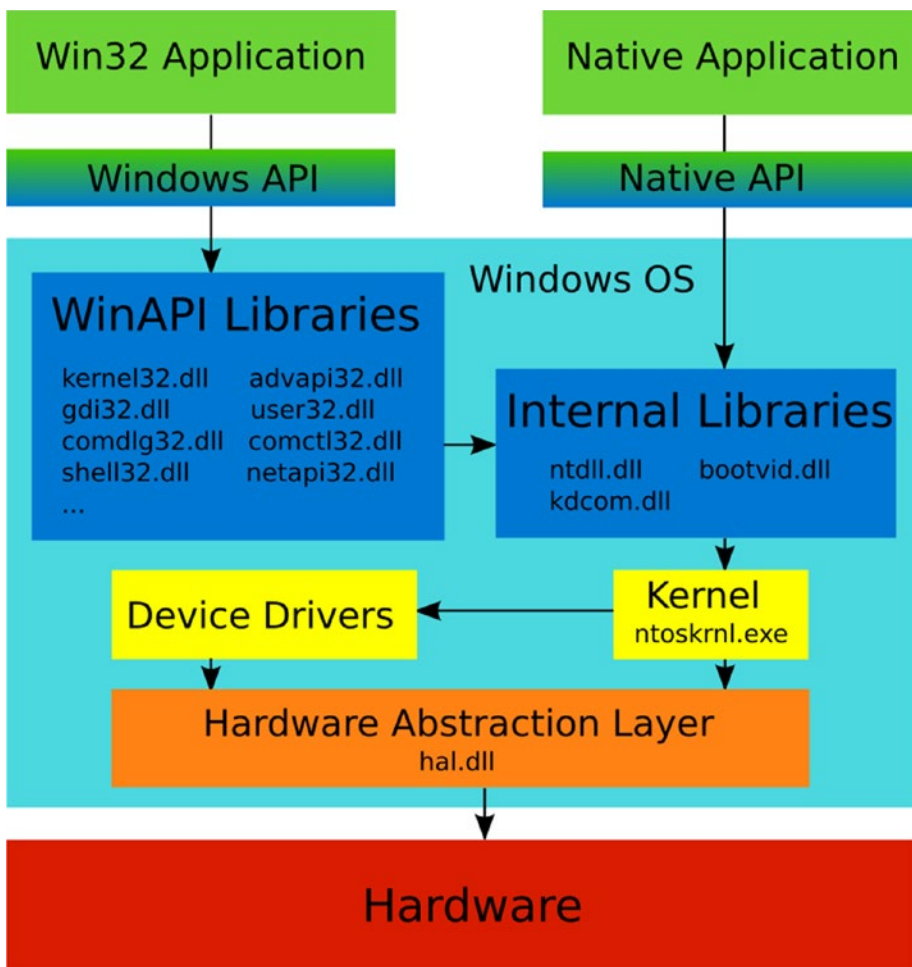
Win32 Application

Native Application

Windows API

Native API

Windows OS

WinAPI Libraries

kernel32.dll advapi32.dll
gdi32.dll user32.dll
comdlg32.dll comctl32.dll
shell32.dll netapi32.dll
...

Internal Libraries

ntdll.dll bootvid.dll
kdcom.dll

Device Drivers

Kernel
ntoskrnl.exe

Hardware Abstraction Layer
hal.dll

Hardware